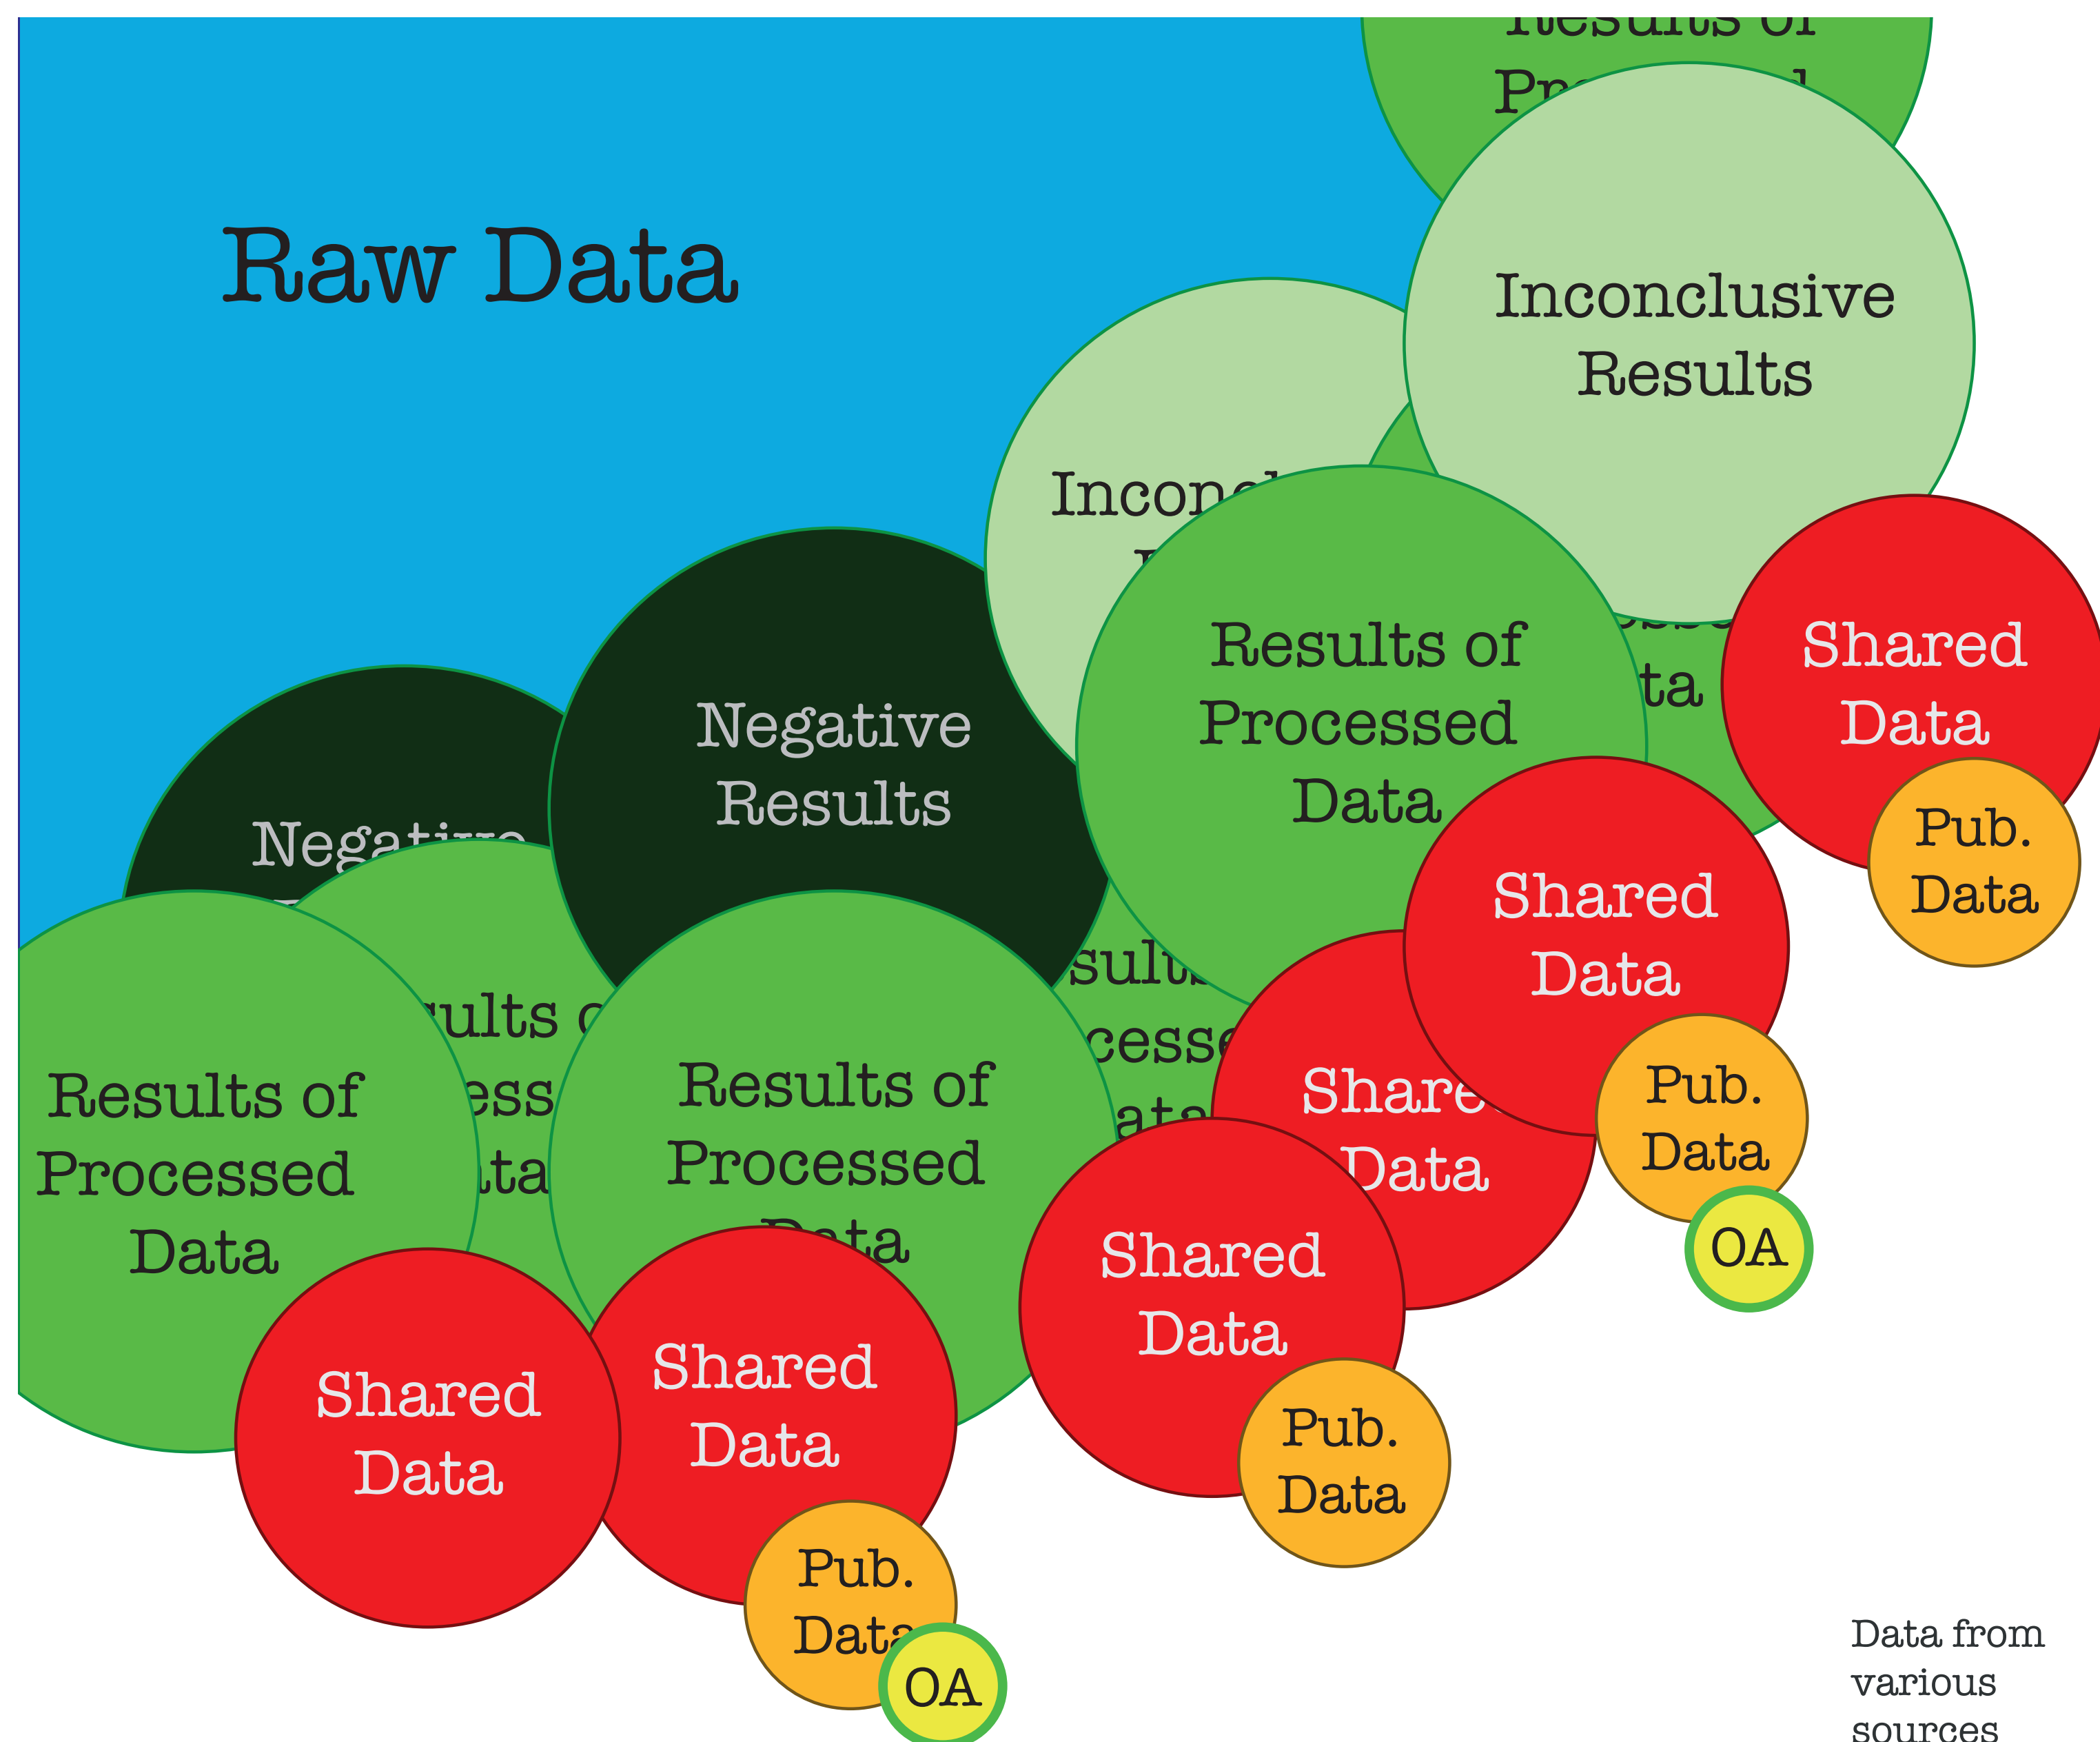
Raw Data

Results of Pr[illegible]

Inconclusive Results

Incon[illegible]

Results of Processed Data

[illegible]ta

Shared Data

Pub. Data

Negative Results

Negati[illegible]

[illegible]ults o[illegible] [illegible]ess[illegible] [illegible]ta

Results of Processed Data

Results of Processed Data

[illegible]sult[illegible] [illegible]cesse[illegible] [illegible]ata

Shared Data

Pub. Data

OA

Share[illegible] Data

Shared Data

Pub. Data

Shared Data

Shared Data

Pub. Data

OA

Data from various sources